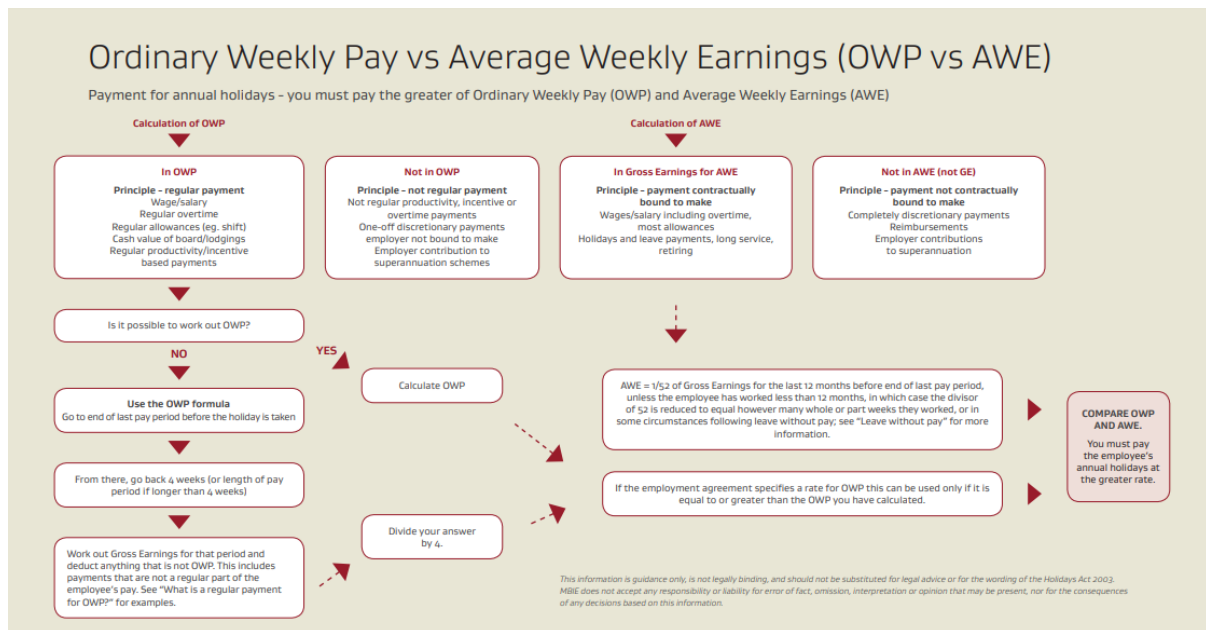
Ordinary Weekly Pay vs Average Weekly Earnings (OWP vs AWE)

Payment for annual holidays - you must pay the greater of Ordinary Weekly Pay (OWP) and Average Weekly Earnings (AWE)

Calculation of OWP

Calculation of AWE

In OWP

Principle - regular payment
Wage/salary
Regular overtime
Regular allowances (eg. shift)
Cash value of board/lodgings
Regular productivity/incentive based payments

Not in OWP

Principle - not regular payment
Not regular productivity, incentive or overtime payments
One-off discretionary payments employer not bound to make
Employer contribution to superannuation schemes

In Gross Earnings for AWE

Principle - payment contractually bound to make
Wages/salary including overtime, most allowances
Holidays and leave payments, long service, retiring

Not in AWE (not GE)

Principle - payment not contractually bound to make
Completely discretionary payments
Reimbursements
Employer contributions to superannuation

Is it possible to work out OWP?

NO

YES

Calculate OWP

Use the OWP formula
Go to end of last pay period before the holiday is taken

From there, go back 4 weeks (or length of pay period if longer than 4 weeks)

Work out Gross Earnings for that period and deduct anything that is not OWP. This includes payments that are not a regular part of the employee's pay. See "What is a regular payment for OWP?" for examples.

Divide your answer by 4.

AWE = 1/52 of Gross Earnings for the last 12 months before end of last pay period, unless the employee has worked less than 12 months, in which case the divisor of 52 is reduced to equal however many whole or part weeks they worked, or in some circumstances following leave without pay; see "Leave without pay" for more information.

If the employment agreement specifies a rate for OWP this can be used only if it is equal to or greater than the OWP you have calculated.

COMPARE OWP AND AWE.
You must pay the employee's annual holidays at the greater rate.

This information is guidance only, is not legally binding, and should not be substituted for legal advice or for the wording of the Holidays Act 2003. MBIE does not accept any responsibility or liability for error of fact, omission, interpretation or opinion that may be present, nor for the consequences of any decisions based on this information.